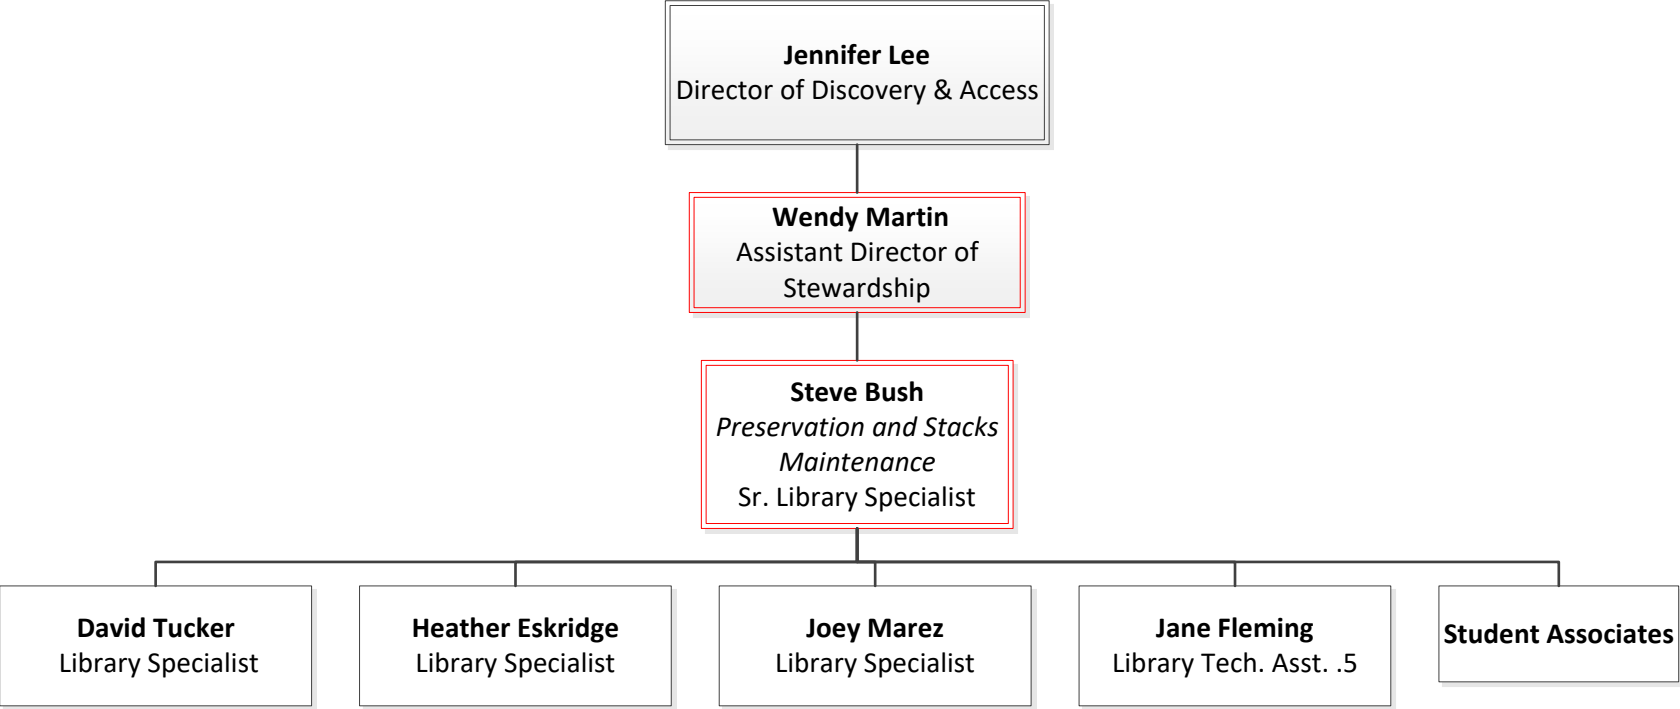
**Jennifer Lee**
Director of Discovery & Access

**Wendy Martin**
Assistant Director of Stewardship

**Steve Bush**
*Preservation and Stacks Maintenance*
Sr. Library Specialist

**David Tucker**
Library Specialist

**Heather Eskridge**
Library Specialist

**Joey Marez**
Library Specialist

**Jane Fleming**
Library Tech. Asst. .5

**Student Associates**